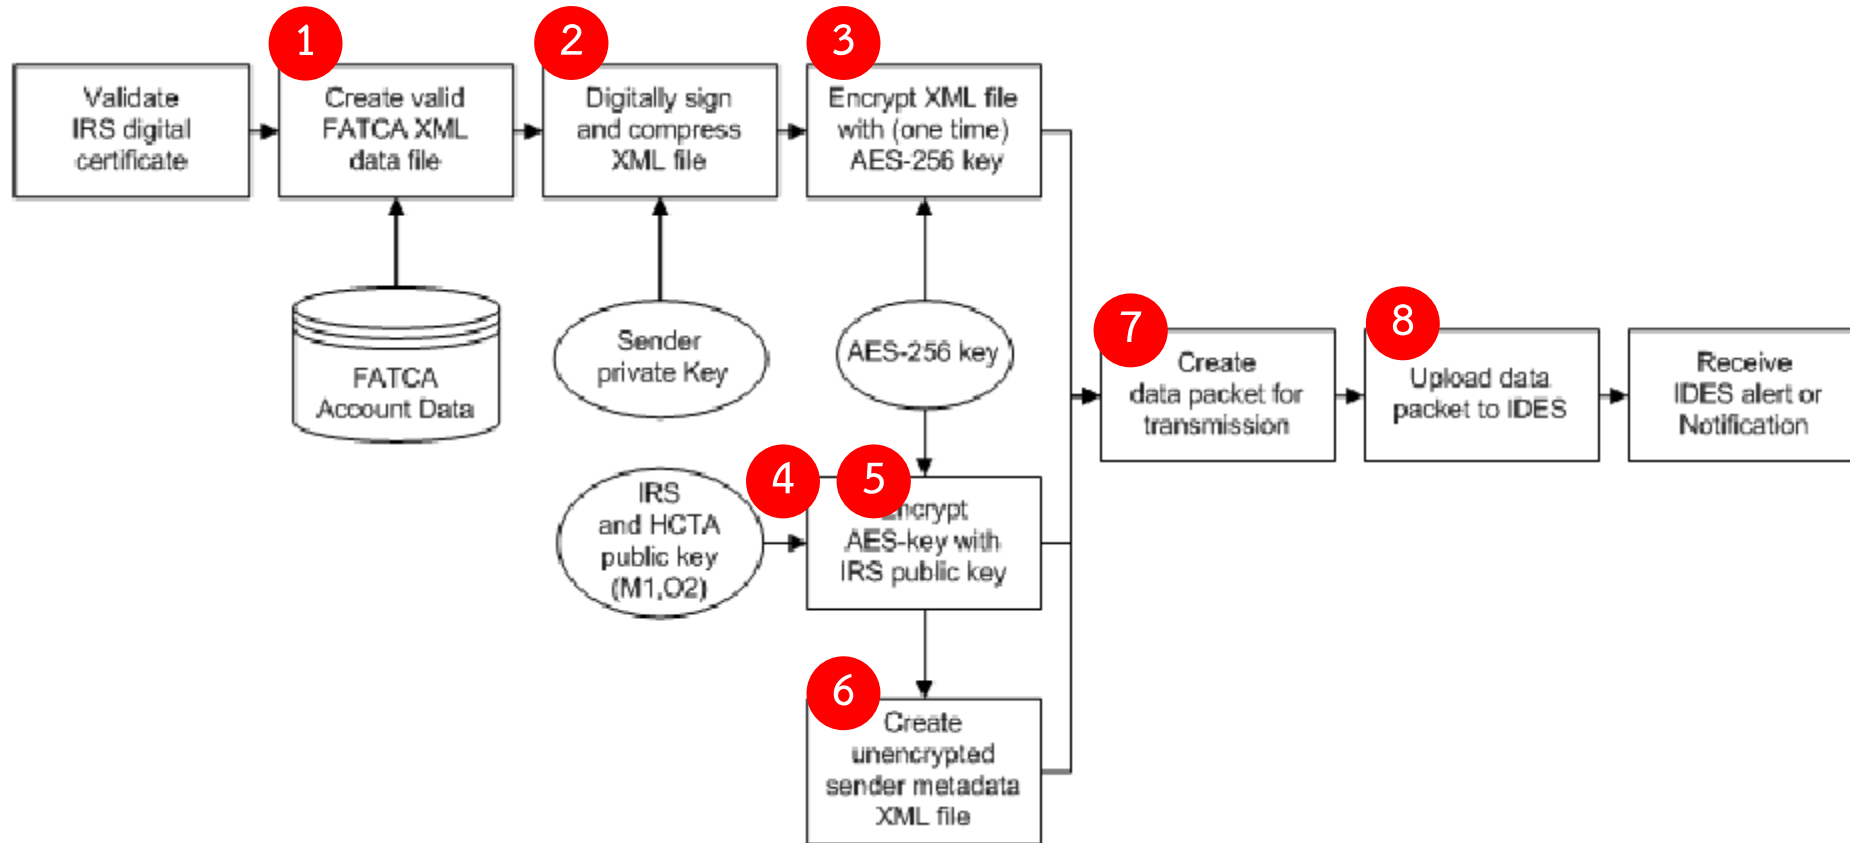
Validate IRS digital certificate

1
Create valid FATCA XML data file

2
Digitally sign and compress XML file

3
Encrypt XML file with (one time) AES-256 key

FATCA Account Data

Sender private Key

AES-256 key

7
Create data packet for transmission

8
Upload data packet to IDES

Receive IDES alert or Notification

IRS and HCTA public key (M1,O2)

4
5
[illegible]ncrypt AES-key with IRS public key

6
Create unencrypted sender metadata XML file